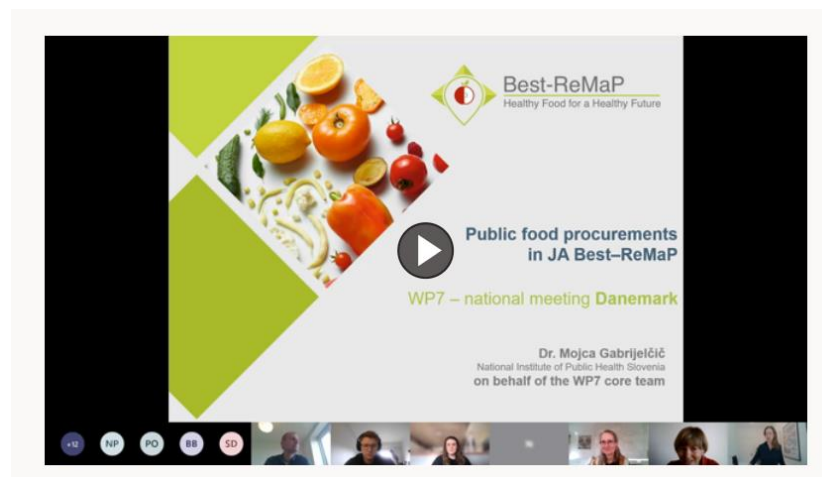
Best-ReMaP
Healthy Food for a Healthy Future

Public food procurements in JA Best–ReMaP

WP7 – national meeting Danemark

Dr. Mojca Gabrijelčič
National Institute of Public Health Slovenia
on behalf of the WP7 core team

+12 NP PO BB SD